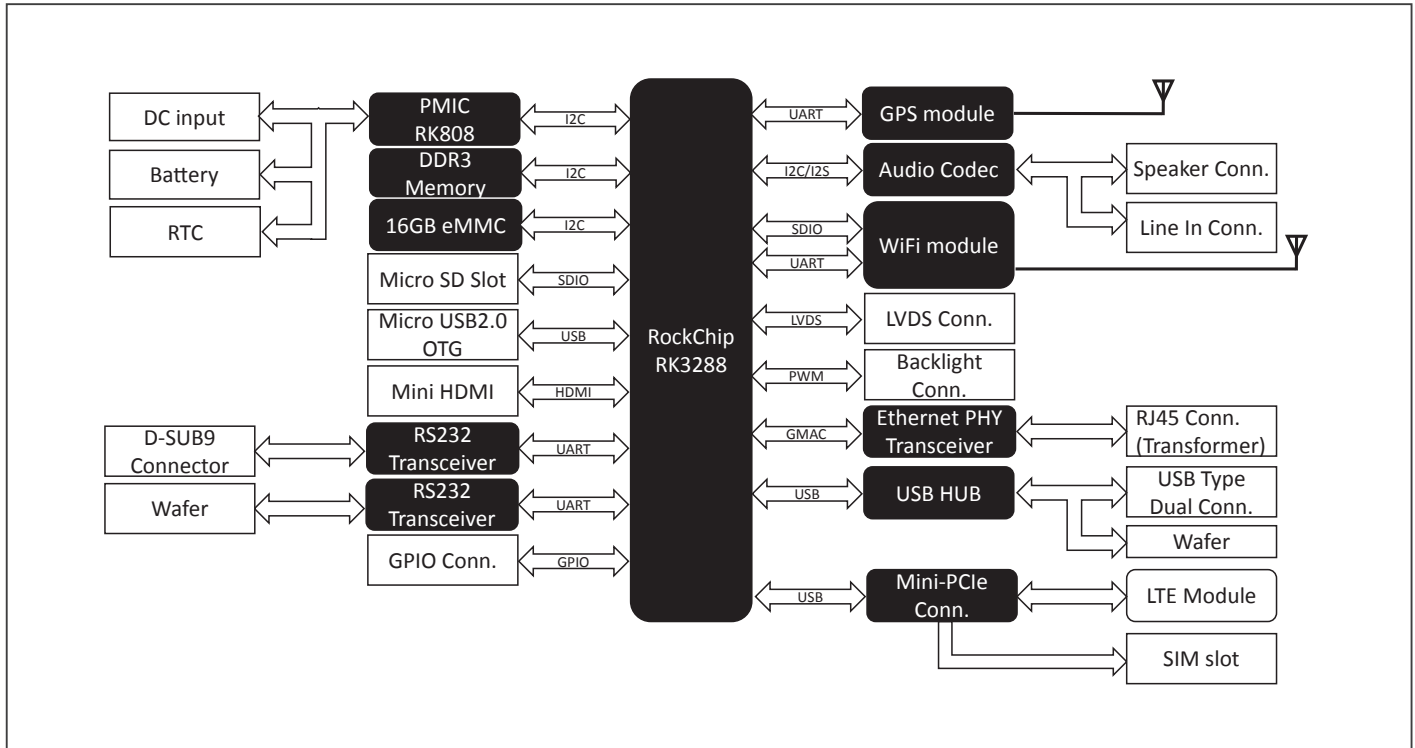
DC input

Battery

RTC

PMIC RK808

DDR3 Memory

16GB eMMC

Micro SD Slot

Micro USB2.0 OTG

Mini HDMI

D-SUB9 Connector

Wafer

RS232 Transceiver

RS232 Transceiver

GPIO Conn.

I2C

I2C

I2C

SDIO

USB

HDMI

UART

UART

GPIO

RockChip RK3288

UART

I2C/I2S

SDIO

UART

LVDS

PWM

GMAC

USB

USB

GPS module

Audio Codec

WiFi module

LVDS Conn.

Backlight Conn.

Ethernet PHY Transceiver

USB HUB

Mini-PCIe Conn.

Speaker Conn.

Line In Conn.

RJ45 Conn. (Transformer)

USB Type Dual Conn.

Wafer

LTE Module

SIM slot